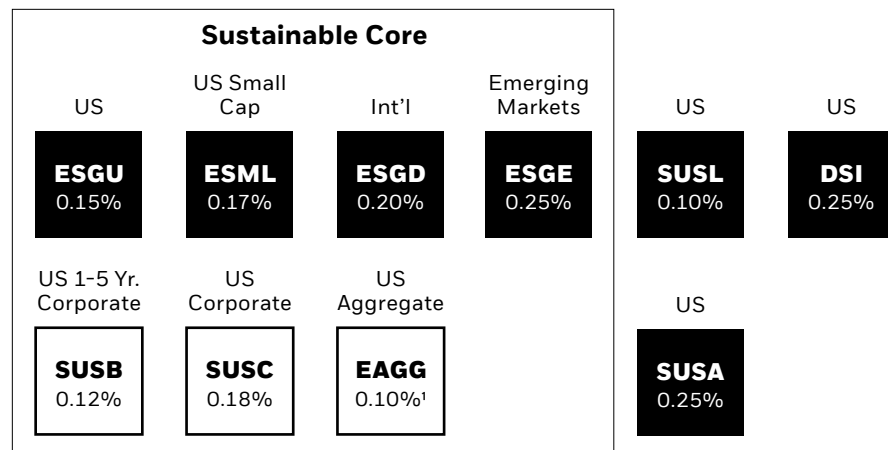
**Sustainable Core**

US
**ESGU**
0.15%

US Small Cap
**ESML**
0.17%

Int'l
**ESGD**
0.20%

Emerging Markets
**ESGE**
0.25%

US
**SUSL**
0.10%

US
**DSI**
0.25%

US 1-5 Yr. Corporate
**SUSB**
0.12%

US Corporate
**SUSC**
0.18%

US Aggregate
**EAGG**
0.10%$^1$

US
**SUSA**
0.25%